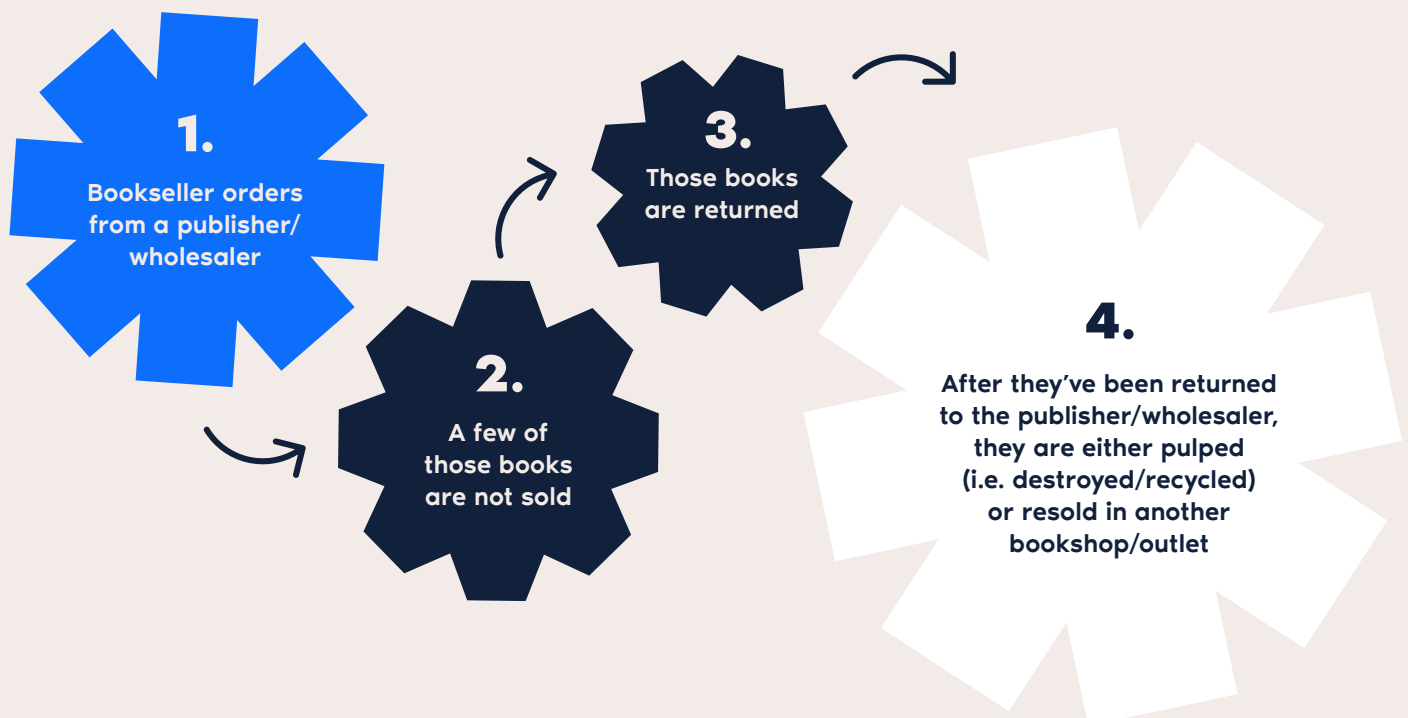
1.
Bookseller orders from a publisher/ wholesaler

2.
A few of those books are not sold

3.
Those books are returned

4.
After they've been returned to the publisher/wholesaler, they are either pulped (i.e. destroyed/recycled) or resold in another bookshop/outlet